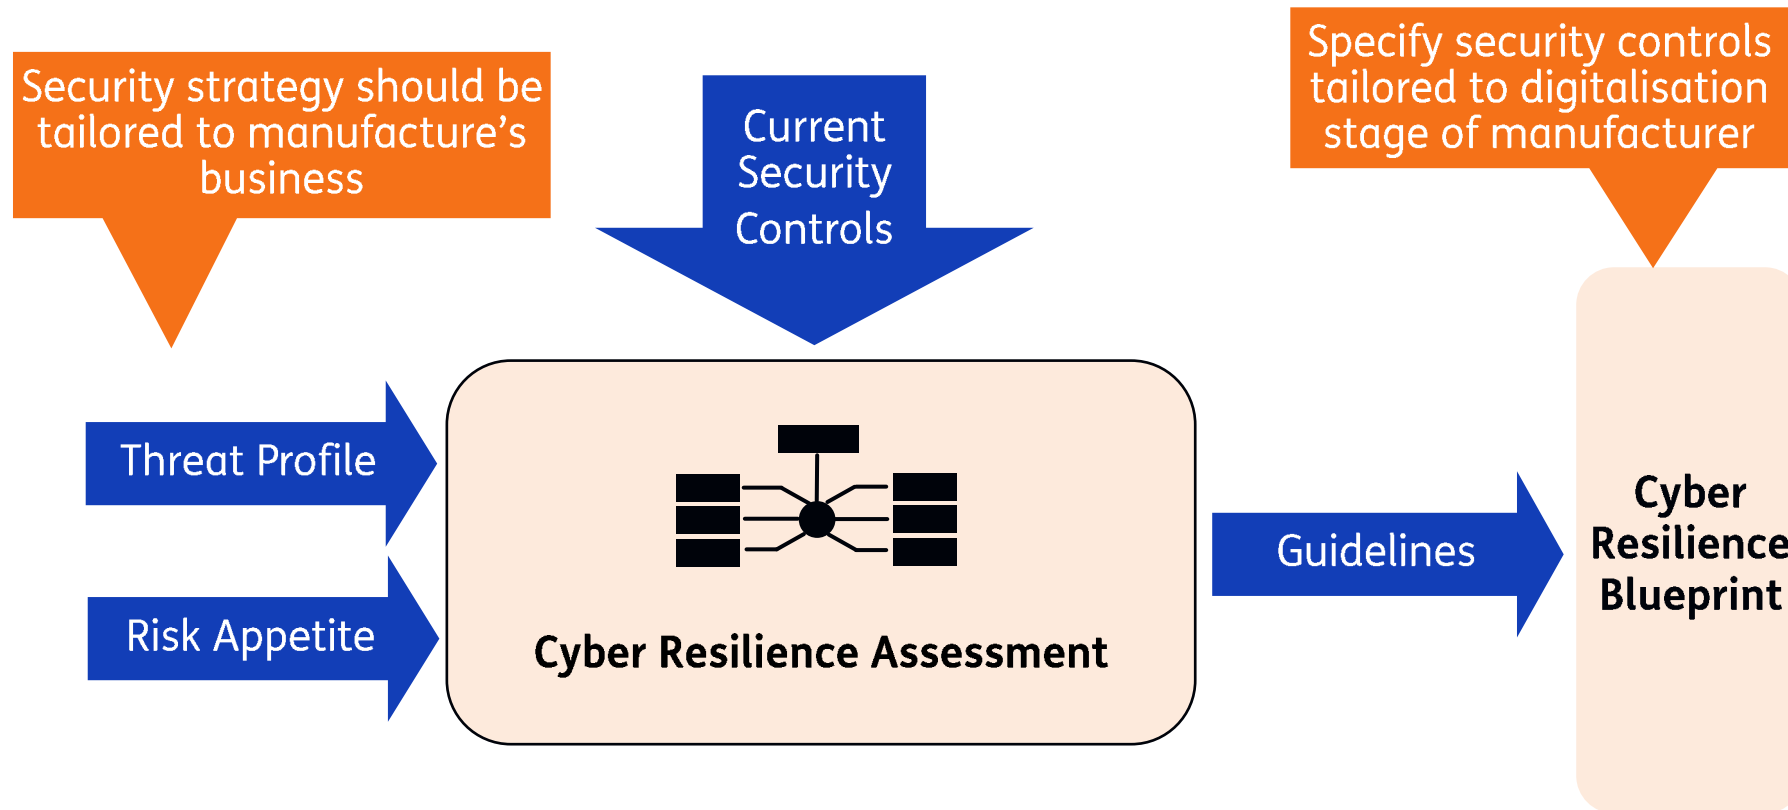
Security strategy should be tailored to manufacture’s business

Current Security Controls

Specify security controls tailored to digitalisation stage of manufacturer

Threat Profile

Risk Appetite

Cyber Resilience Assessment

Guidelines

Cyber Resilience Blueprint